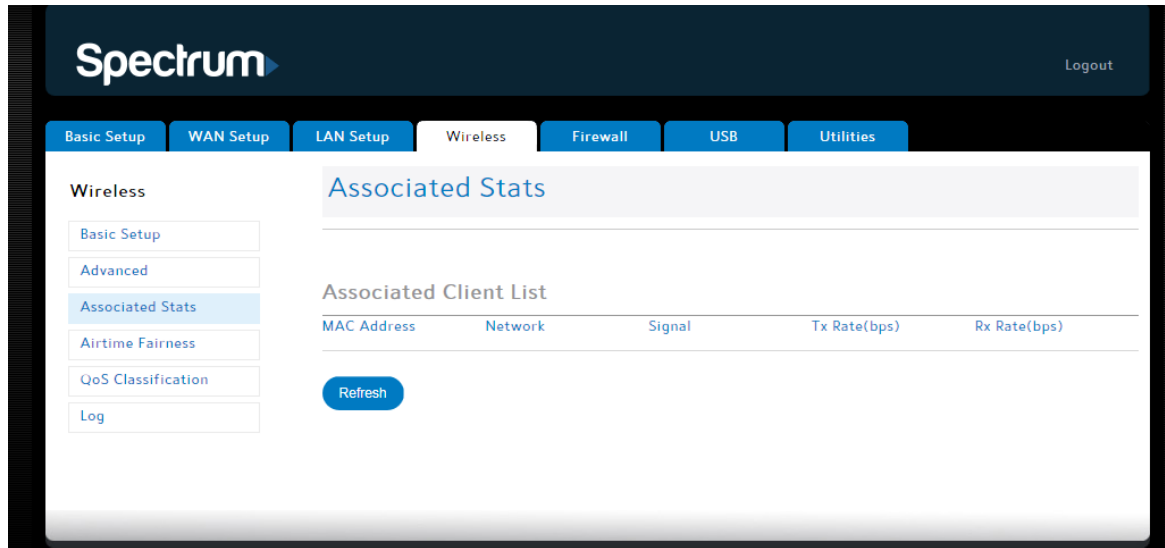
Spectrum

Logout

Basic Setup WAN Setup LAN Setup Wireless Firewall USB Utilities

Wireless

Basic Setup
Advanced
Associated Stats
Airtime Fairness
QoS Classification
Log

Associated Stats

Associated Client List

| MAC Address | Network | Signal | Tx Rate(bps) | Rx Rate(bps) |
|---|---|---|---|---|

Refresh